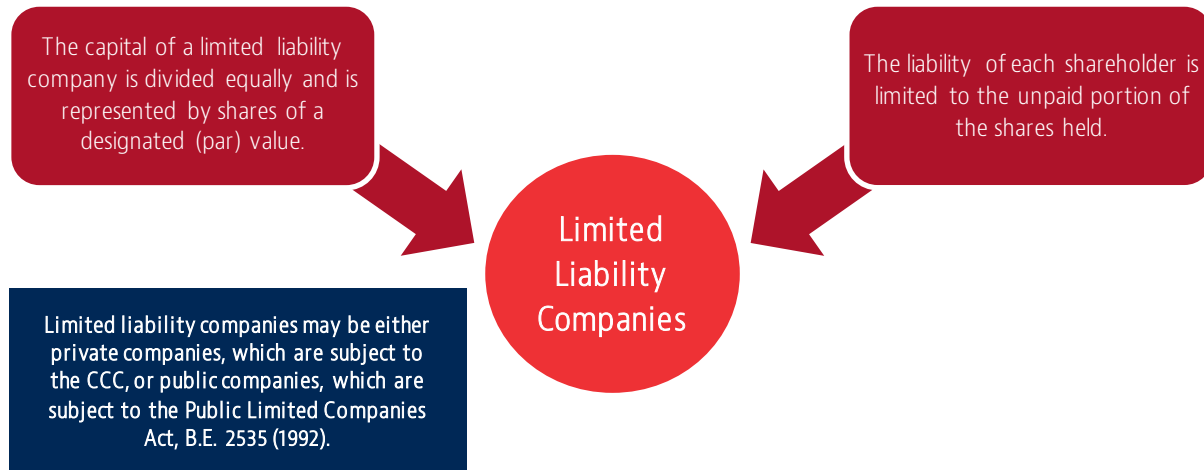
The capital of a limited liability company is divided equally and is represented by shares of a designated (par) value.

The liability of each shareholder is limited to the unpaid portion of the shares held.

Limited Liability Companies

Limited liability companies may be either private companies, which are subject to the CCC, or public companies, which are subject to the Public Limited Companies Act, B.E. 2535 (1992).